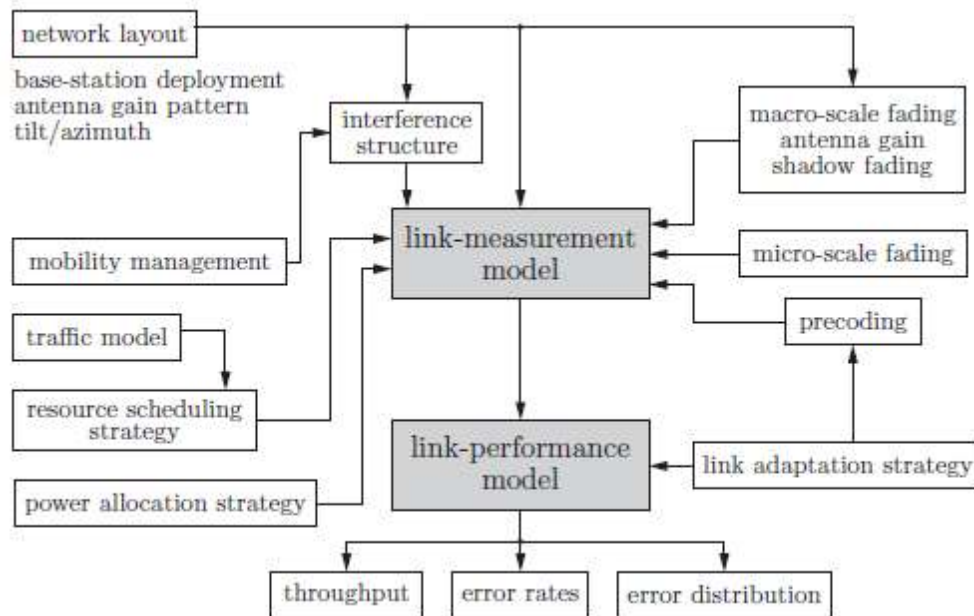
network layout

base-station deployment
antenna gain pattern
tilt/azimuth

interference structure

macro-scale fading
antenna gain
shadow fading

mobility management

link-measurement model

micro-scale fading

traffic model

precoding

resource scheduling strategy

link-performance model

link adaptation strategy

power allocation strategy

throughput

error rates

error distribution